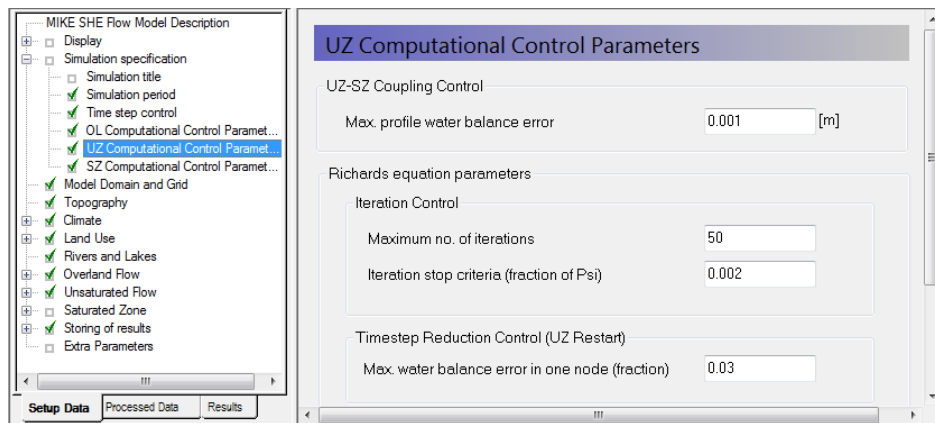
MIKE SHE Flow Model Description
Display
Simulation specification
Simulation title
Simulation period
Time step control
OL Computational Control Paramet...
UZ Computational Control Paramet...
SZ Computational Control Paramet...
Model Domain and Grid
Topography
Climate
Land Use
Rivers and Lakes
Overland Flow
Unsaturated Flow
Saturated Zone
Storing of results
Extra Parameters

Setup Data | Processed Data | Results

UZ Computational Control Parameters

UZ-SZ Coupling Control

Max. profile water balance error 0.001 [m]

Richards equation parameters

Iteration Control

Maximum no. of iterations 50

Iteration stop criteria (fraction of Psi) 0.002

Timestep Reduction Control (UZ Restart)

Max. water balance error in one node (fraction) 0.03